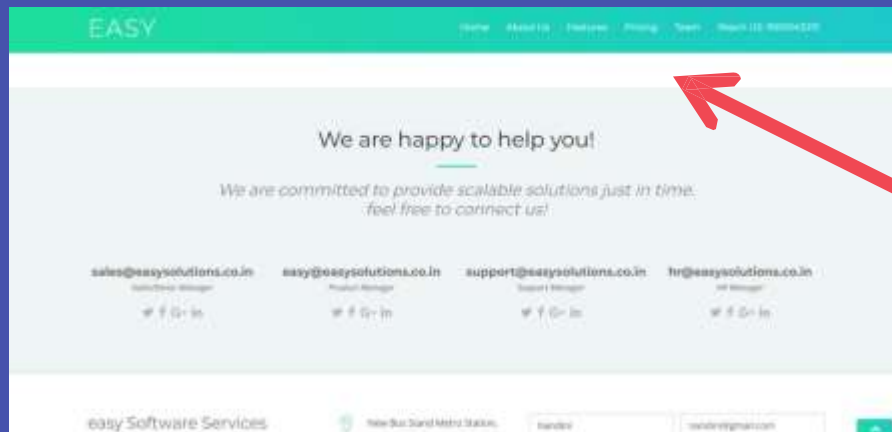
EASY

Home About Us Features Pricing Team Reach US: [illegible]

We are happy to help you!

We are committed to provide scalable solutions just in time. feel free to connect us!

sales@easysolutions.co.in
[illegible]

easy@easysolutions.co.in
Product Manager

support@easysolutions.co.in
Support Manager

hr@easysolutions.co.in
HR Manager

easy Software Services

New Bus Stand Metro Station

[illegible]

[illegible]